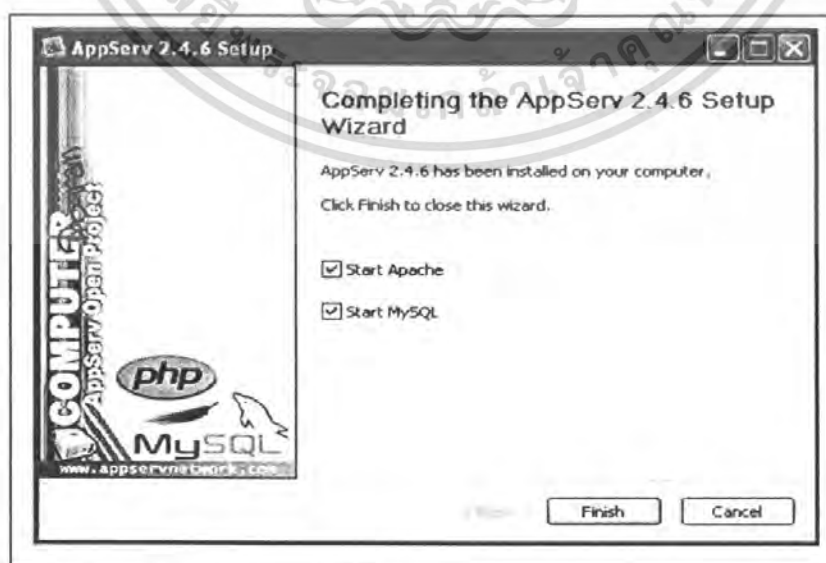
AppServ 2.4.6 Setup

Completing the AppServ 2.4.6 Setup Wizard

AppServ 2.4.6 has been installed on your computer.

Click Finish to close this wizard.

Start Apache

Start MySQL

COMPUTER

AppServ Open Project

php

MySQL

www.appservnetwork.com

< Back

Finish

Cancel